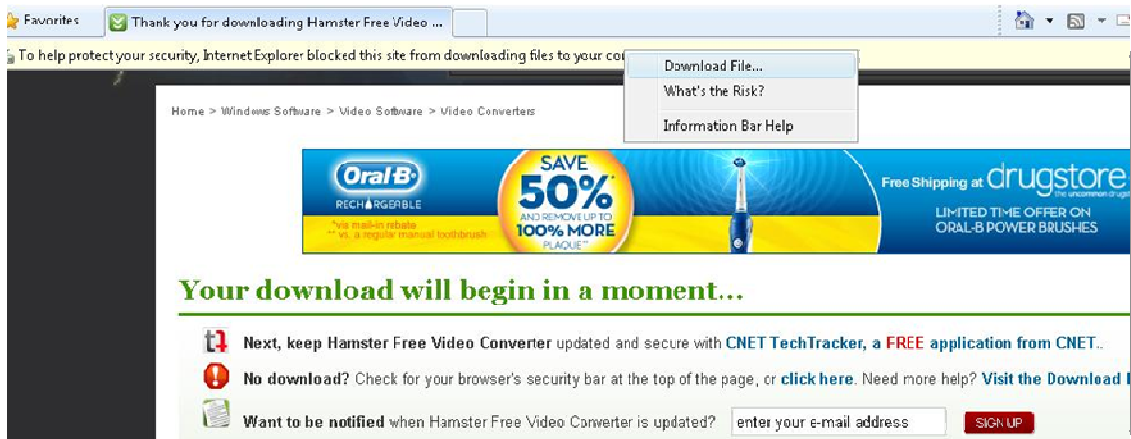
Favorites | Thank you for downloading Hamster Free Video ...

To help protect your security, Internet Explorer blocked this site from downloading files to your co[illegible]

Download File...
What's the Risk?
Information Bar Help

Home > Windows Software > Video Software > Video Converters

Oral-B RECHARGEABLE

SAVE 50% AND REMOVE UP TO 100% MORE PLAQUE**

*via mail-in rebate
**vs. a regular manual toothbrush

Free Shipping at drugstore the uncommon drug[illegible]

LIMITED TIME OFFER ON ORAL-B POWER BRUSHES

Your download will begin in a moment...

Next, keep Hamster Free Video Converter updated and secure with CNET TechTracker, a FREE application from CNET.

No download? Check for your browser's security bar at the top of the page, or click here. Need more help? Visit the Download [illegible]

Want to be notified when Hamster Free Video Converter is updated? enter your e-mail address SIGN UP